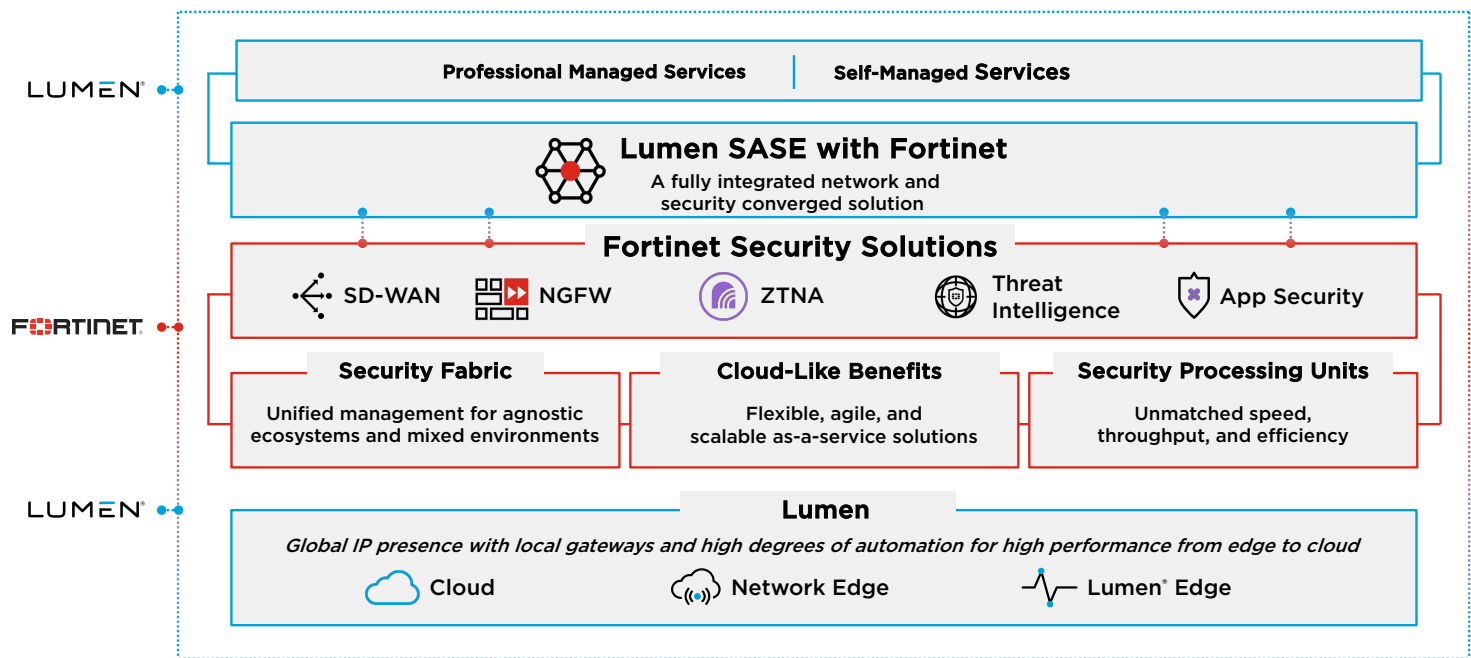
LUMEN

Professional Managed Services | Self-Managed Services

Lumen SASE with Fortinet
A fully integrated network and security converged solution

FORTINET

Fortinet Security Solutions
SD-WAN NGFW ZTNA Threat Intelligence App Security

Security Fabric
Unified management for agnostic ecosystems and mixed environments

Cloud-Like Benefits
Flexible, agile, and scalable as-a-service solutions

Security Processing Units
Unmatched speed, throughput, and efficiency

LUMEN

Lumen
Global IP presence with local gateways and high degrees of automation for high performance from edge to cloud
Cloud Network Edge Lumen® Edge